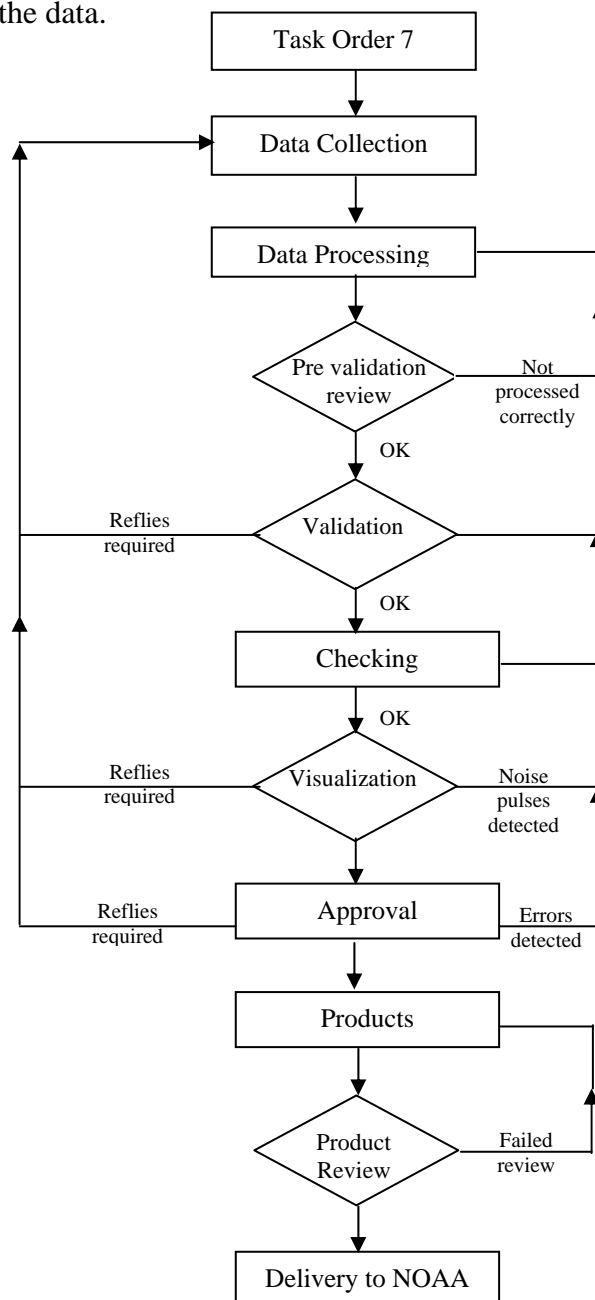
the data.

Task Order 7

Data Collection

Data Processing

Pre validation review

Not processed correctly

OK

Reflies required

Validation

OK

Checking

OK

Reflies required

Visualization

Noise pulses detected

Reflies required

Approval

Errors detected

Products

Product Review

Failed review

Delivery to NOAA